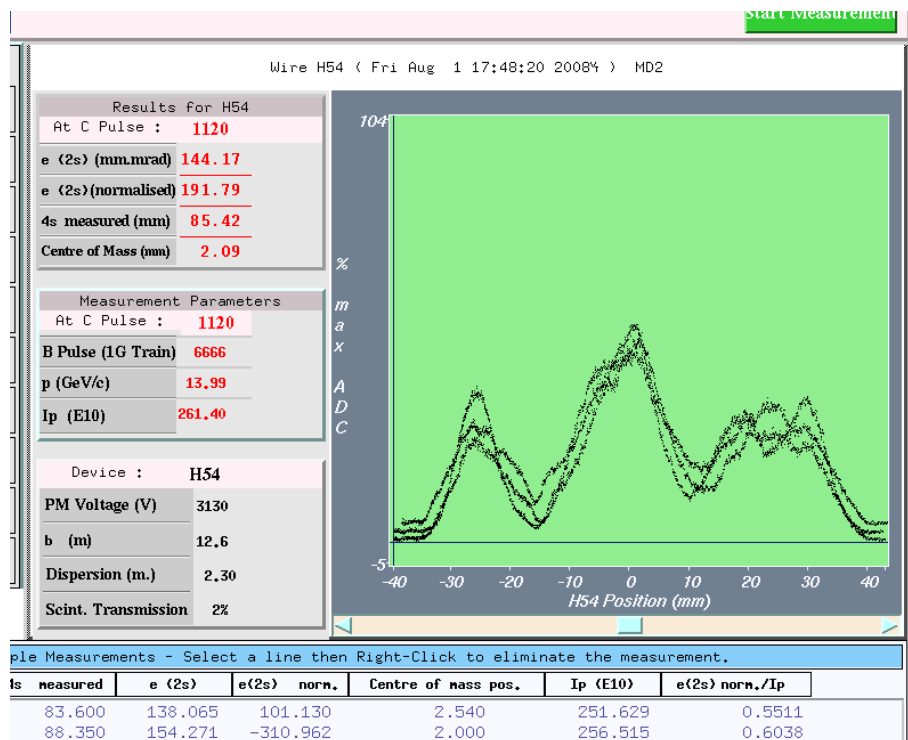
Start Measurement

Wire H54 ( Fri Aug 1 17:48:20 20084 ) MD2

Results for H54

At C Pulse : 1120

e (2s) (mm.mrad) 144.17

e (2s)(normalised) 191.79

4s measured (mm) 85.42

Centre of Mass (mm) 2.09

Measurement Parameters

At C Pulse : 1120

B Pulse (1G Train) 6666

p (GeV/c) 13.99

Ip (E10) 261.40

Device : H54

PM Voltage (V) 3130

b (m) 12.6

Dispersion (m.) 2.30

Scint. Transmission 2%

104

% max ADC

-5

-40 -30 -20 -10 0 10 20 30 40

H54 Position (mm)

ple Measurements - Select a line then Right-Click to eliminate the measurement.

| 4s measured | e (2s) | e(2s) norm. | Centre of mass pos. | Ip (E10) | e(2s) norm./Ip |
|---|---|---|---|---|---|
| 83.600 | 138.065 | 101.130 | 2.540 | 251.629 | 0.5511 |
| 88.350 | 154.271 | -310.962 | 2.000 | 256.515 | 0.6038 |